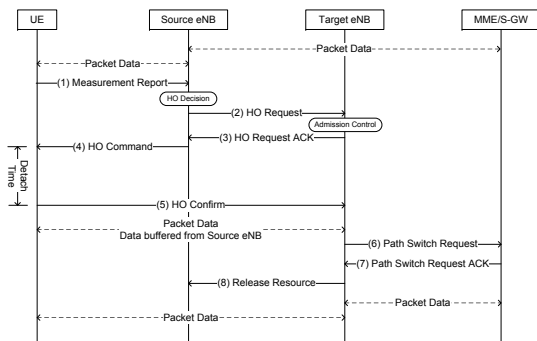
UE
Source eNB
Target eNB
MME/S-GW

Packet Data
Packet Data
(1) Measurement Report
HO Decision
(2) HO Request
Admission Control
(3) HO Request ACK
(4) HO Command
Detach Time
(5) HO Confirm
Packet Data
Data buffered from Source eNB
(6) Path Switch Request
(7) Path Switch Request ACK
(8) Release Resource
Packet Data
Packet Data